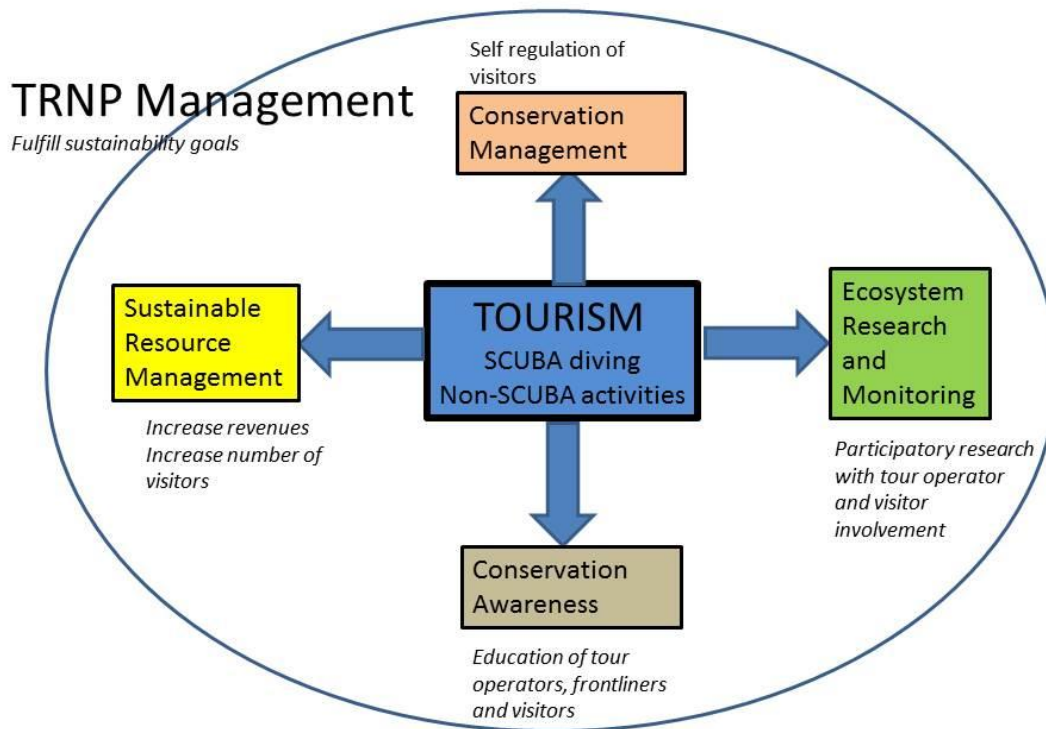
TRNP Management

Fulfill sustainability goals

Self regulation of visitors

Conservation Management

Sustainable Resource Management

TOURISM
SCUBA diving
Non-SCUBA activities

Ecosystem Research and Monitoring

Increase revenues
Increase number of visitors

Participatory research with tour operator and visitor involvement

Conservation Awareness

Education of tour operators, frontliners and visitors